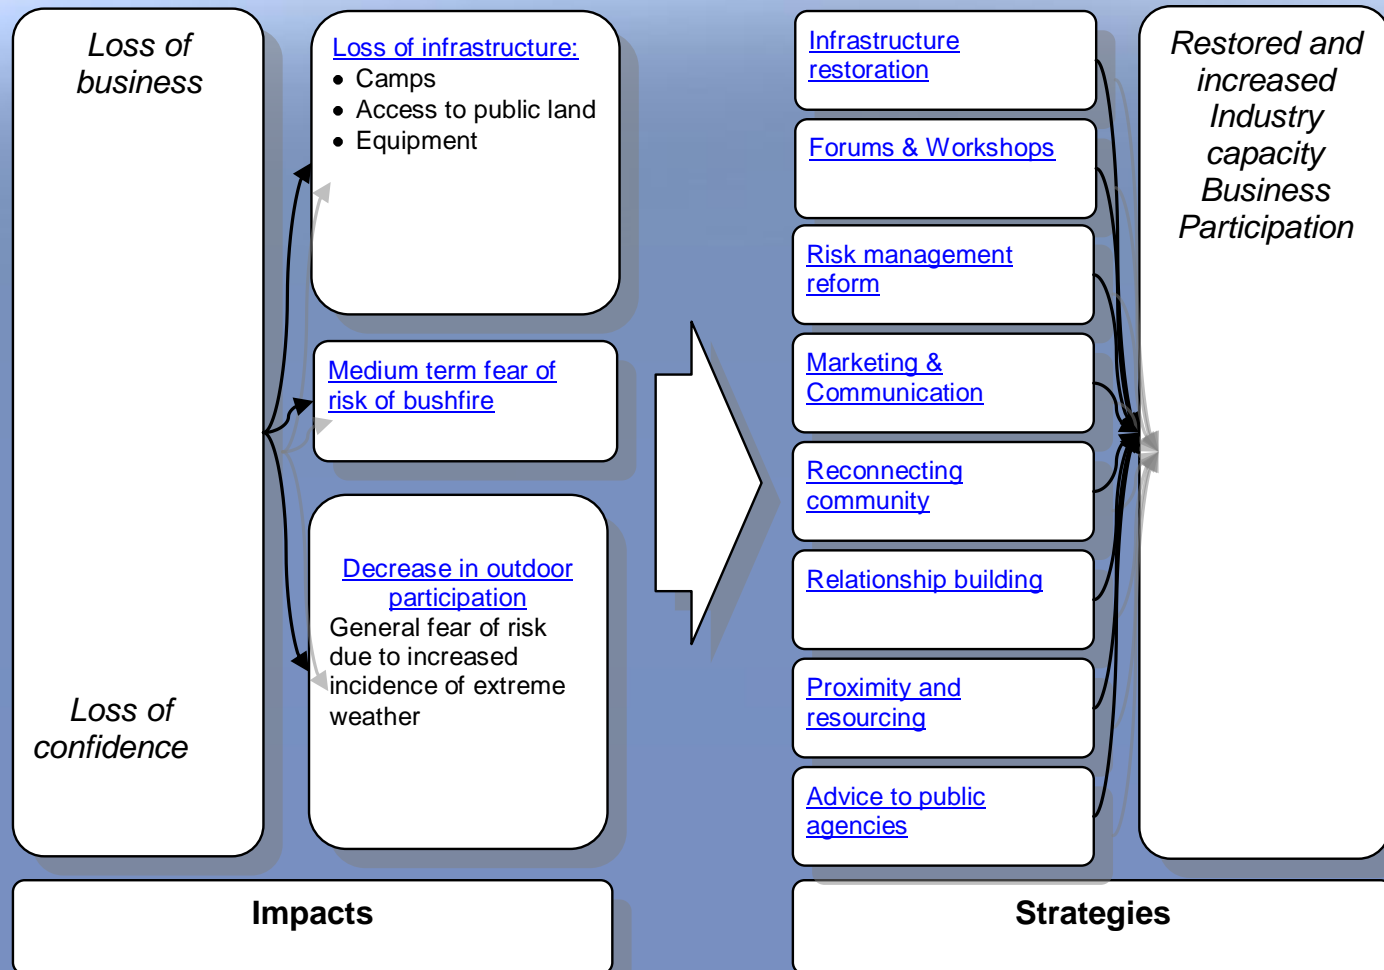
Loss of business

Loss of confidence

Loss of infrastructure:
- Camps
- Access to public land
- Equipment

Medium term fear of risk of bushfire

Decrease in outdoor participation
General fear of risk due to increased incidence of extreme weather

Infrastructure restoration

Forums & Workshops

Risk management reform

Marketing & Communication

Reconnecting community

Relationship building

Proximity and resourcing

Advice to public agencies

Restored and increased Industry capacity Business Participation

Impacts

Strategies